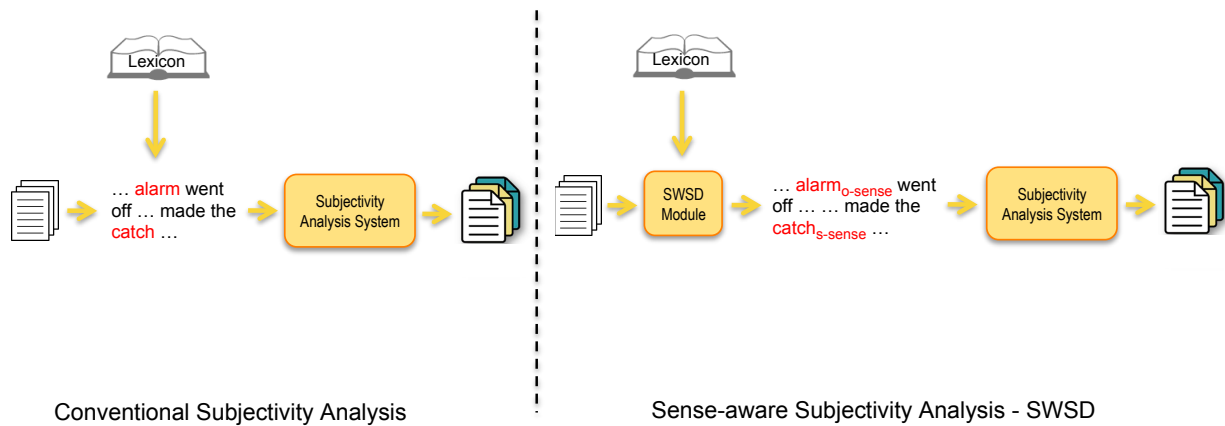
Lexicon

… alarm went off … made the catch …

Subjectivity Analysis System

Conventional Subjectivity Analysis

Lexicon

SWSD Module

… alarm$_{o\text{-}sense}$ went off … … made the catch$_{s\text{-}sense}$ …

Subjectivity Analysis System

Sense-aware Subjectivity Analysis - SWSD